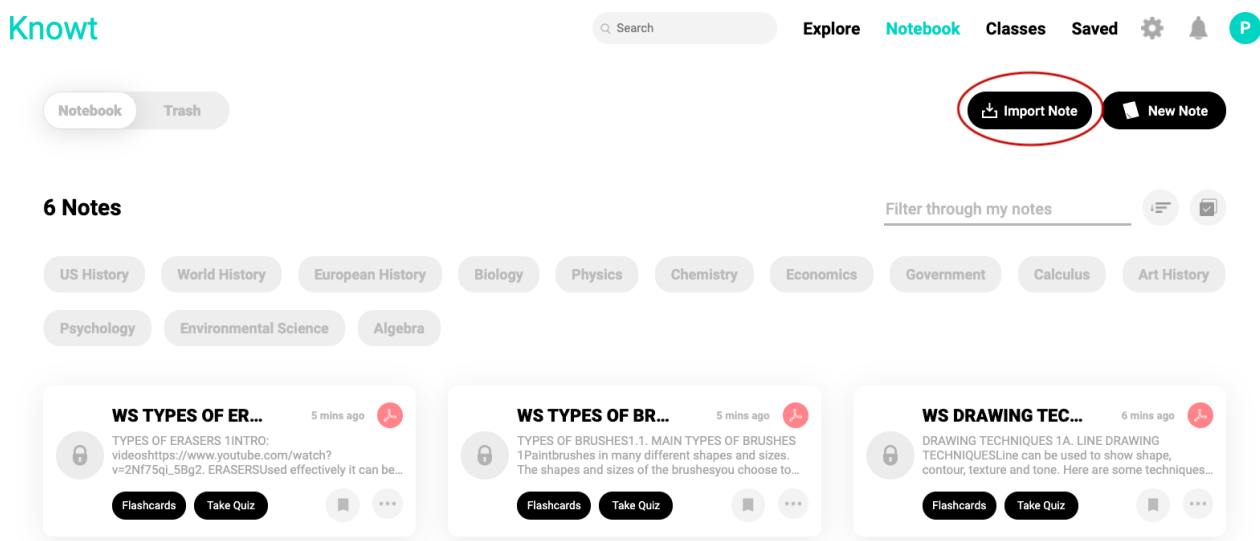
Knowt

Search

Explore Notebook Classes Saved

P

Notebook Trash

Import Note

New Note

6 Notes

Filter through my notes

US History World History European History Biology Physics Chemistry Economics Government Calculus Art History

Psychology Environmental Science Algebra

WS TYPES OF ER...
5 mins ago
TYPES OF ERASERS 1INTRO: videoshttps://www.youtube.com/watch?v=2Nf75qi_5Bg2. ERASERSUsed effectively it can be...
Flashcards Take Quiz

WS TYPES OF BR...
5 mins ago
TYPES OF BRUSHES1.1. MAIN TYPES OF BRUSHES 1Paintbrushes in many different shapes and sizes. The shapes and sizes of the brushesyou choose to...
Flashcards Take Quiz

WS DRAWING TEC...
6 mins ago
DRAWING TECHNIQUES 1A. LINE DRAWING TECHNIQUESLine can be used to show shape, contour, texture and tone. Here are some techniques...
Flashcards Take Quiz